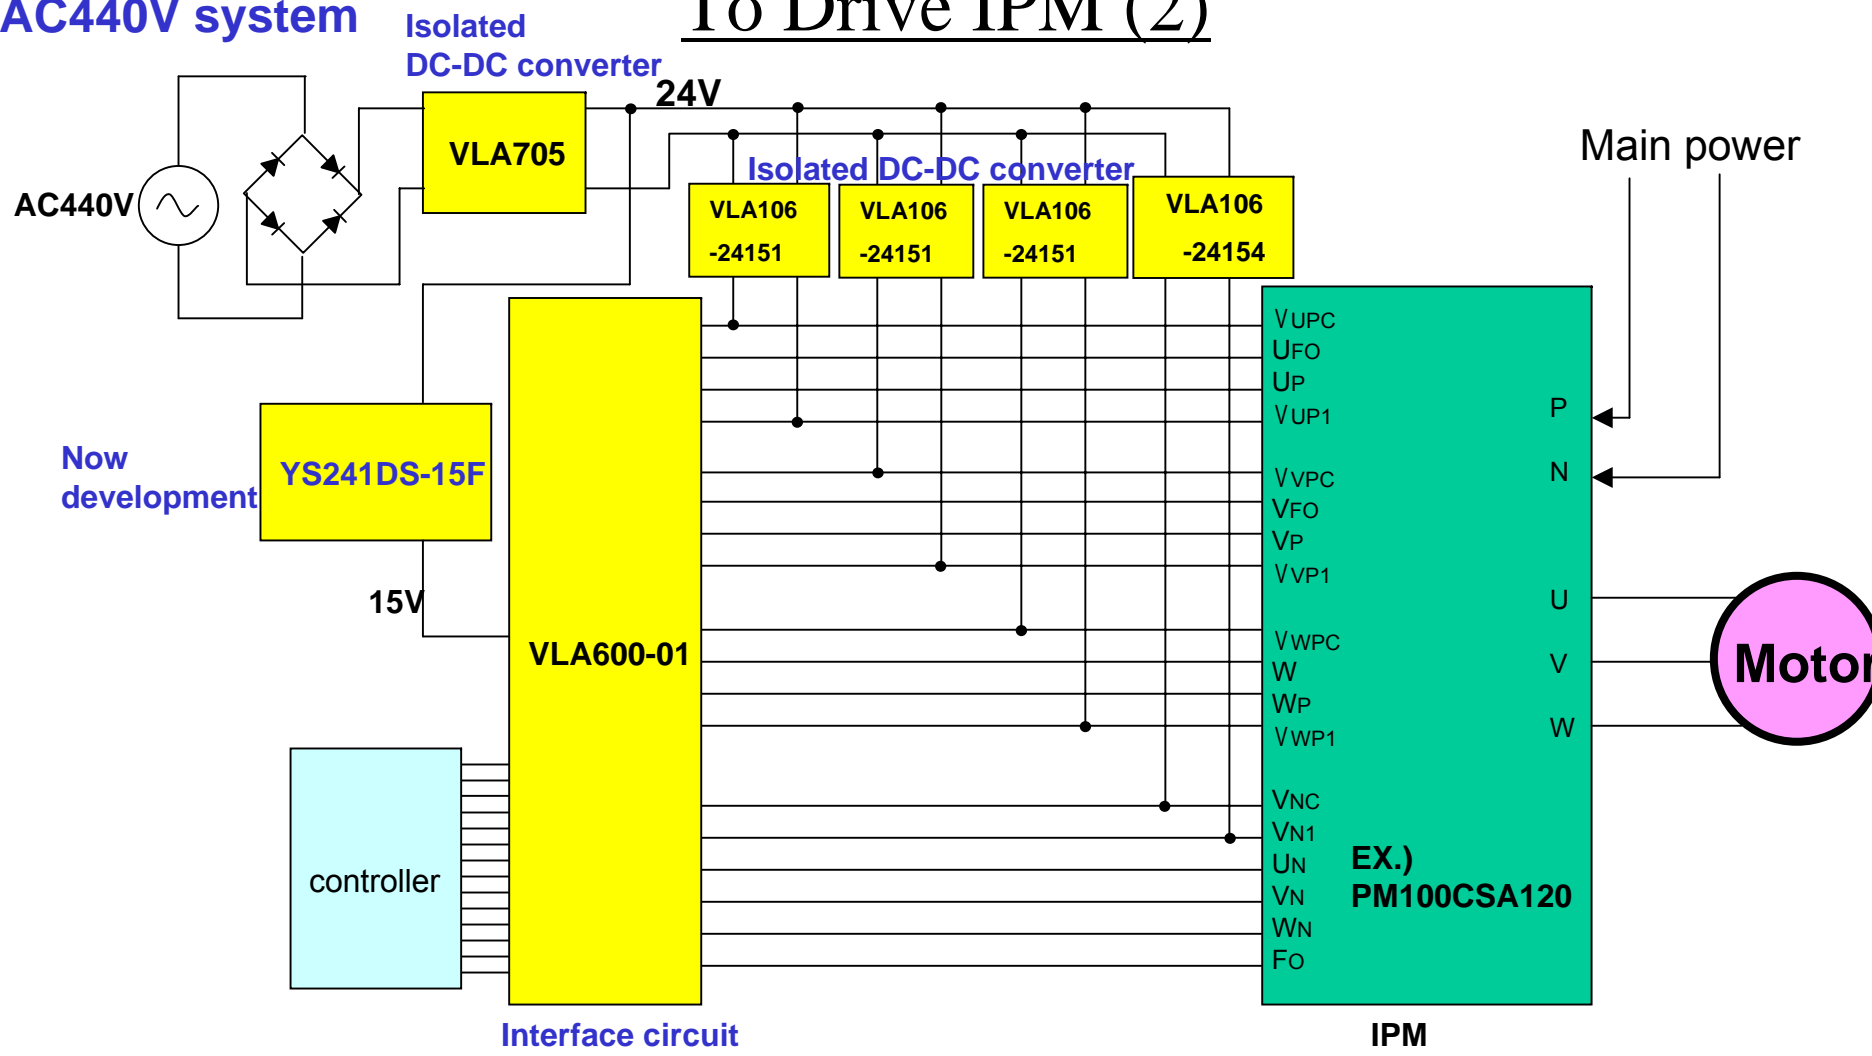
AC440V system

Isolated DC-DC converter

To Drive IPM (2)

24V

VLA705

AC440V

Isolated DC-DC converter

VLA106 -24151

VLA106 -24151

VLA106 -24151

VLA106 -24154

Main power

VUPC
UFO
UP
VUP1

P

N

VVPC
VFO
VP
VVP1

U

VWPC
W
WP
VWP1

V

W

Motor

VNC
VN1
UN
VN
WN
FO

EX.)
PM100CSA120

Now development

YS241DS-15F

15V

VLA600-01

controller

Interface circuit

IPM